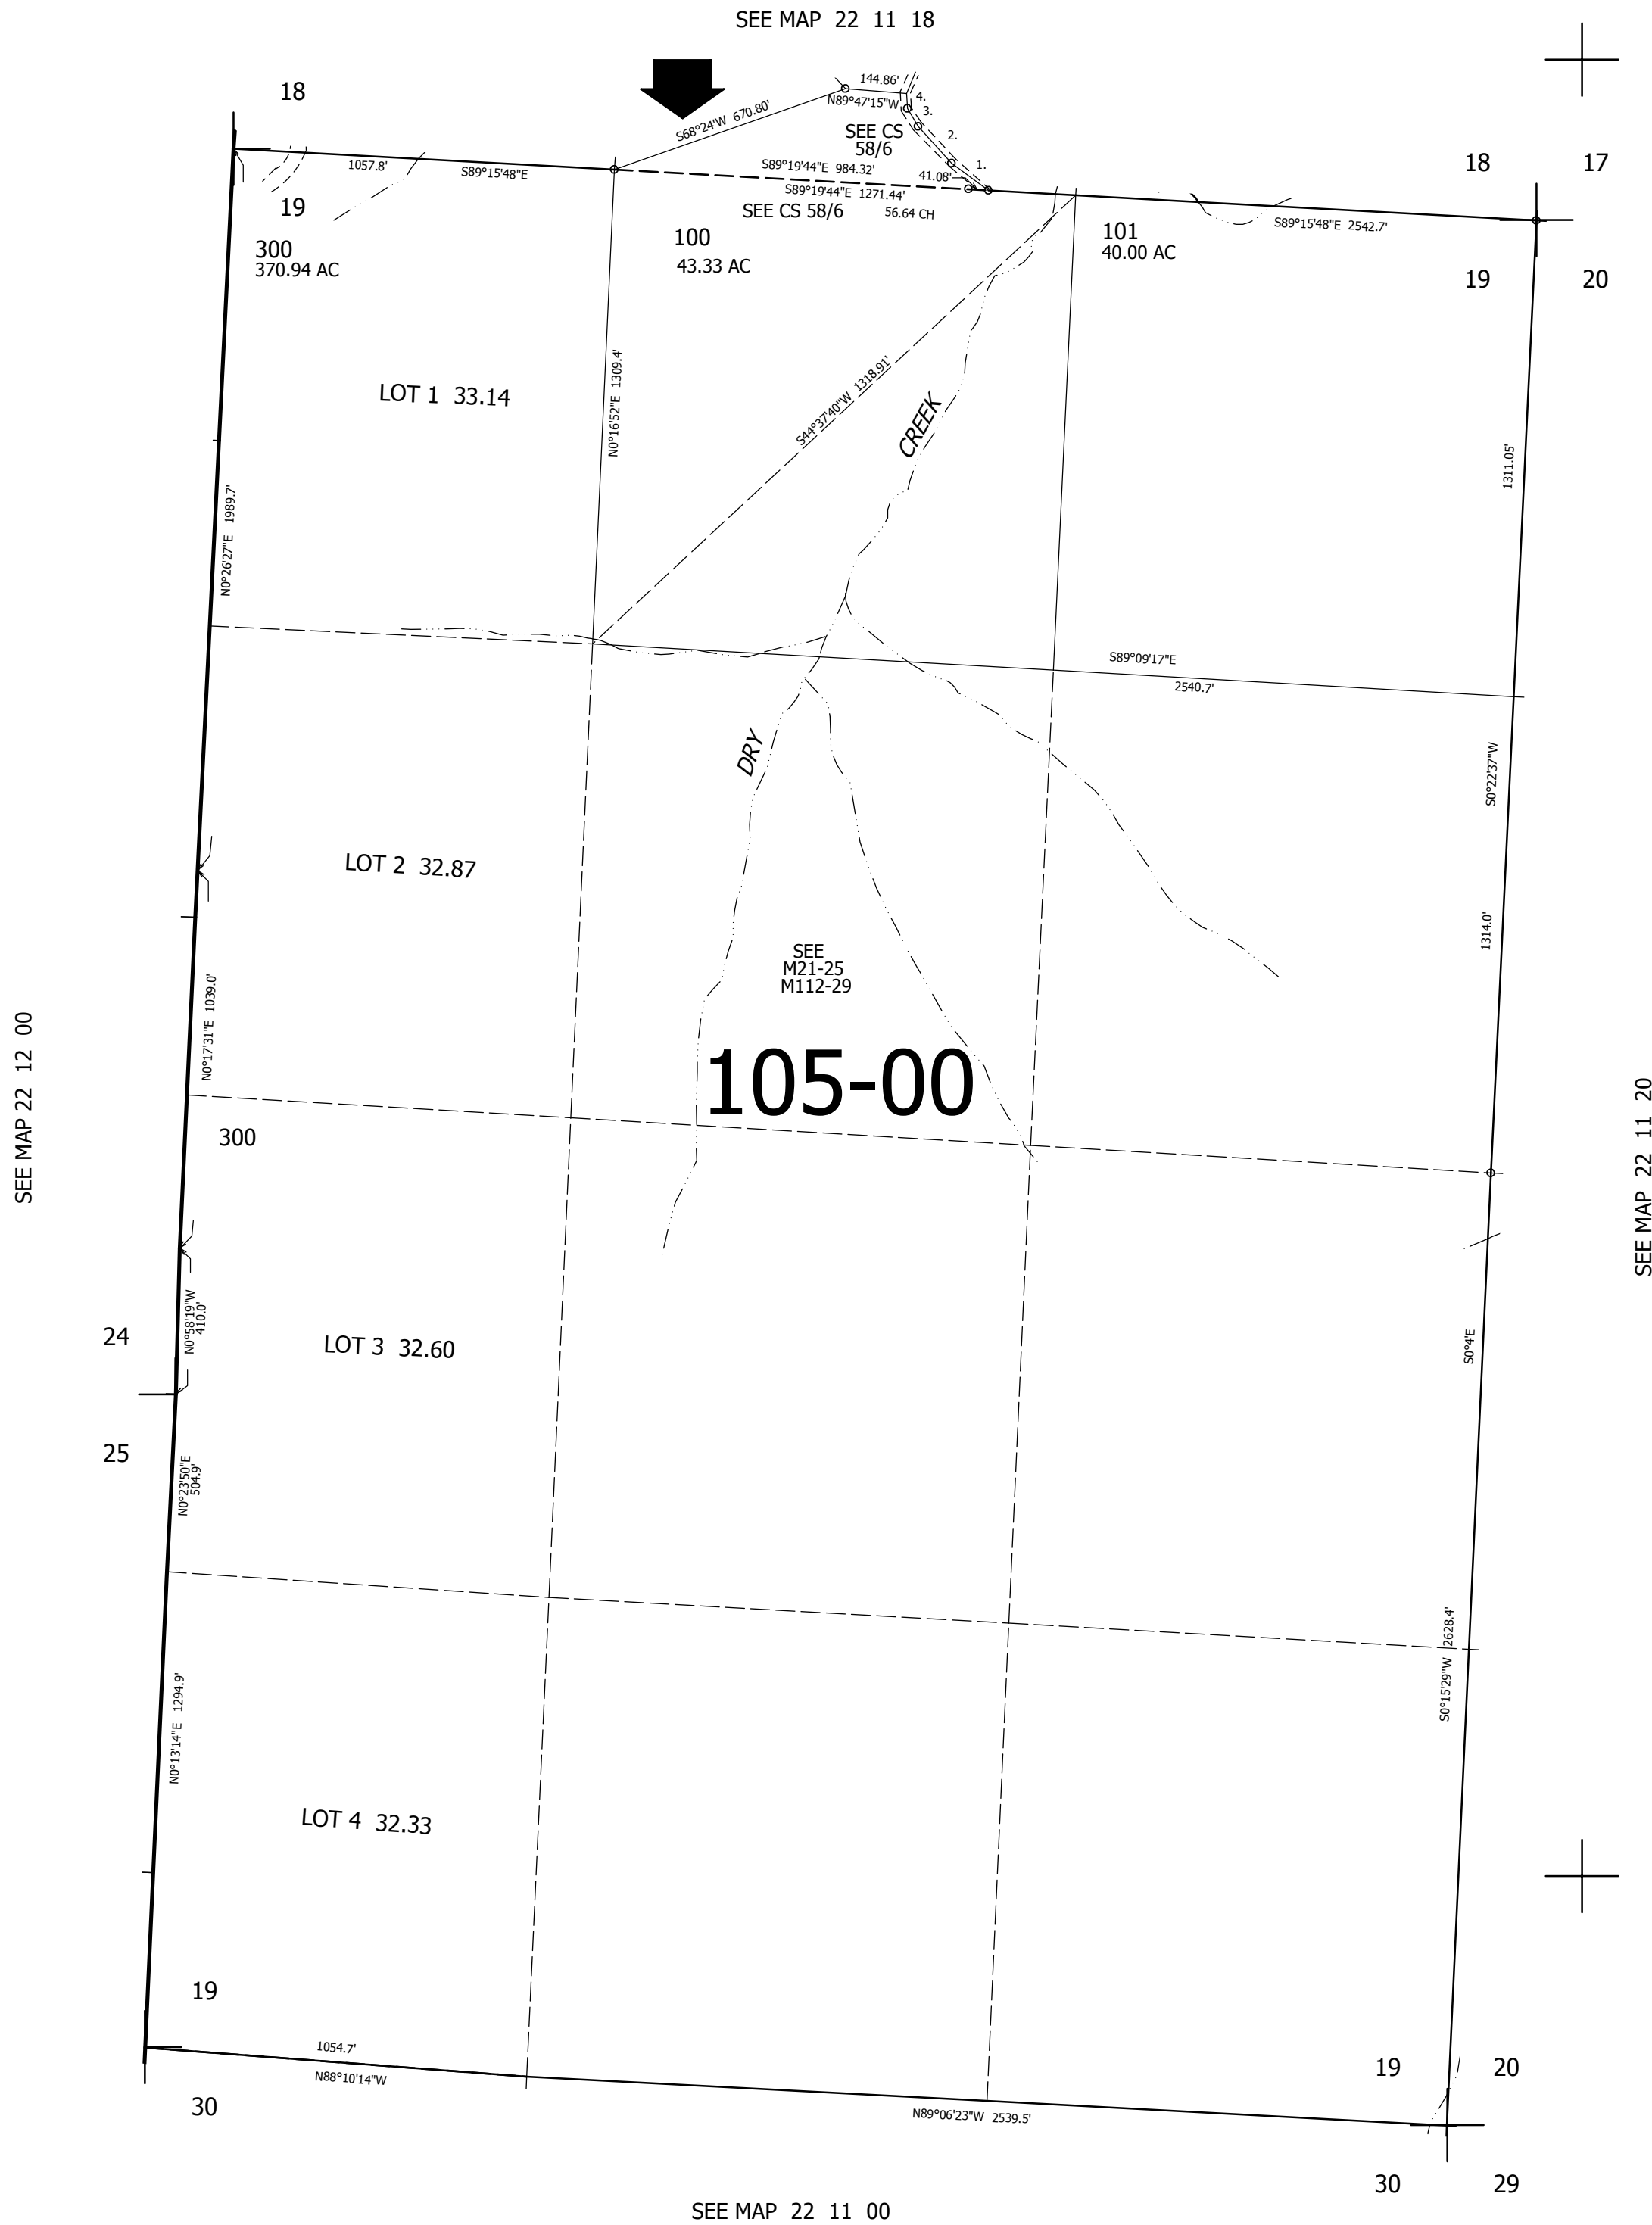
SEE MAP 22 11 18

18

144.86'
N89°47'15"W
4.
3.
2.
1.
S68°24'W 670.80'
SEE CS
58/6
S89°19'44"E 984.32'
41.08'
S89°19'44"E 1271.44'
SEE CS 58/6
56.64 CH
1057.8'
S89°15'48"E

19
18 17

300
370.94 AC
100
43.33 AC
101
40.00 AC
S89°15'48"E 2542.7'
19 20

LOT 1 33.14
N0°16'52"E 1309.4'
S44°37'40"W 1318.91'
CREEK
N0°26'27"E 1989.7'
1311.05'

S89°09'17"E
2540.7'

DRY
S0°22'37"W

LOT 2 32.87

SEE
M21-25
M112-29
1314.0'
N0°17'31"E 1039.0'

105-00

SEE MAP 22 12 00
SEE MAP 22 11 20

300

24
N0°58'19"W
410.0'
LOT 3 32.60
S0°4'E
25
N0°23'50"E
504.9'

2628.4'
S0°15'29"W
N0°13'14"E 1294.9'

LOT 4 32.33

19
1054.7'
N88°10'14"W
19 20
30
N89°06'23"W 2539.5'
30 29

SEE MAP 22 11 00